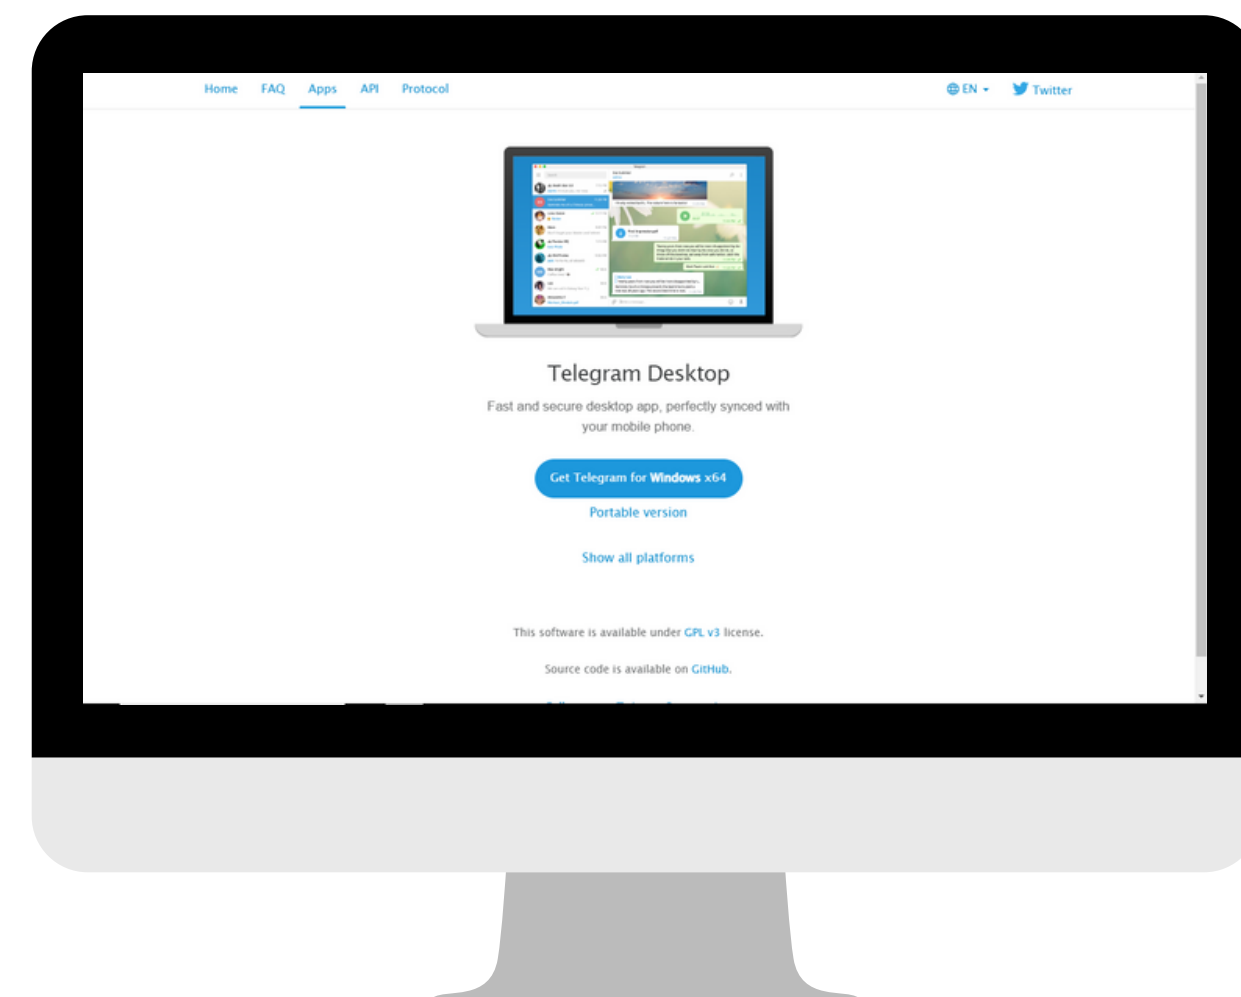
Home FAQ Apps API Protocol

EN Twitter

Telegram Desktop

Fast and secure desktop app, perfectly synced with your mobile phone.

Get Telegram for **Windows** x64

Portable version

Show all platforms

This software is available under GPL v3 license.

Source code is available on GitHub.

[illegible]